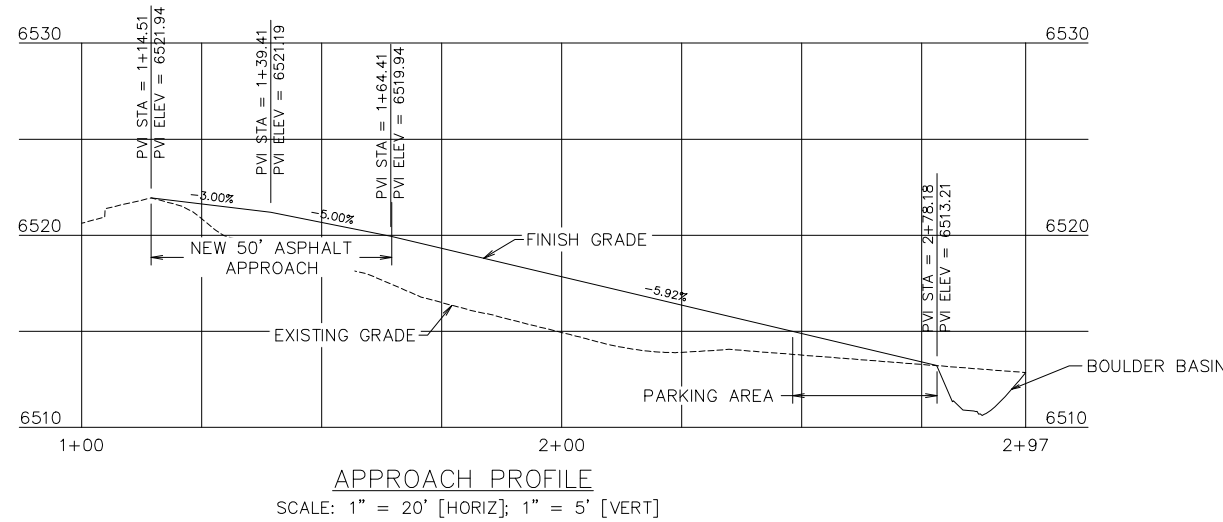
6530

6530

PVI STA = 1+14.51
PVI ELEV = 6521.94

PVI STA = 1+39.41
PVI ELEV = 652119

PVI STA = 1+64.41
PVI ELEV = 6519.94

-3.00%

-5.00%

6520

6520

NEW 50' ASPHALT APPROACH

FINISH GRADE

PVI STA = 2+78.18
PVI ELEV = 6513.21

-5.92%

EXISTING GRADE

BOULDER BASIN

PARKING AREA

6510

6510

1+00

2+00

2+97

APPROACH PROFILE

SCALE: 1" = 20' [HORIZ]; 1" = 5' [VERT]